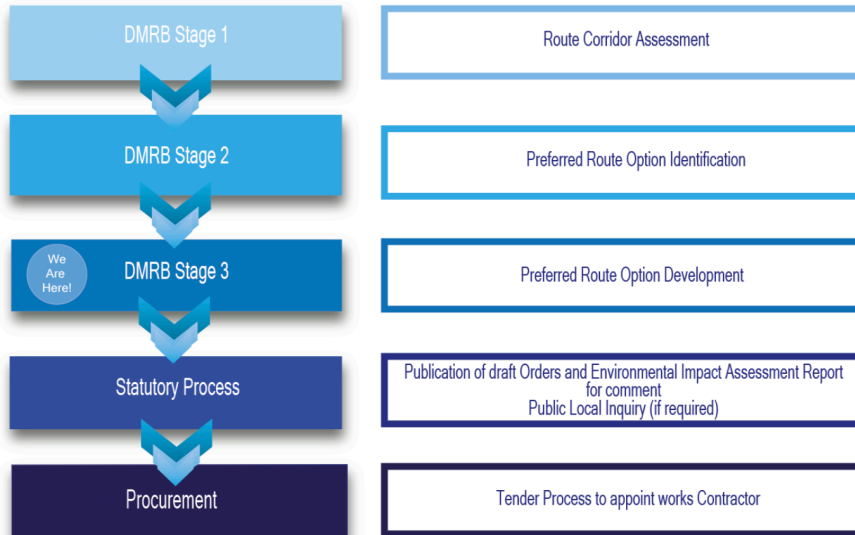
DMRB Stage 1

Route Corridor Assessment

DMRB Stage 2

Preferred Route Option Identification

We Are Here!

DMRB Stage 3

Preferred Route Option Development

Statutory Process

Publication of draft Orders and Environmental Impact Assessment Report for comment
Public Local Inquiry (if required)

Procurement

Tender Process to appoint works Contractor